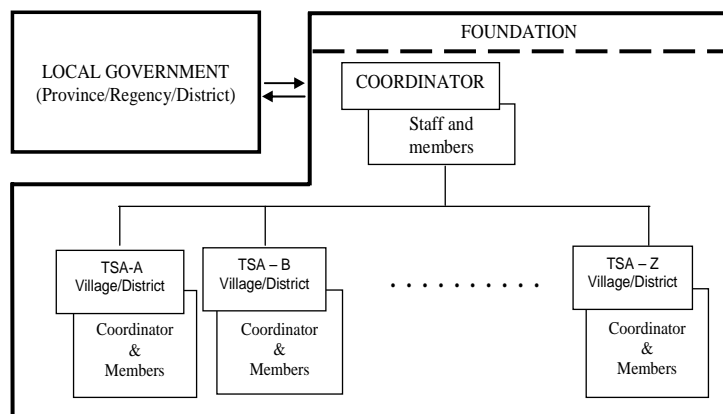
FOUNDATION

LOCAL GOVERNMENT (Province/Regency/District)

COORDINATOR

Staff and members

TSA-A Village/District

Coordinator & Members

TSA – B Village/District

Coordinator & Members

. . . . . . . . . .

TSA – Z Village/District

Coordinator & Members